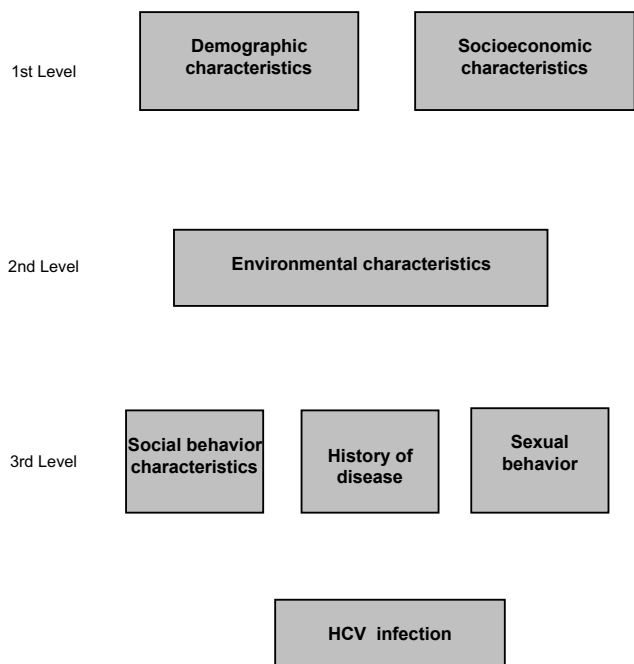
1st Level

Demographic characteristics

Socioeconomic characteristics

2nd Level

Environmental characteristics

3rd Level

Social behavior characteristics

History of disease

Sexual behavior

HCV infection